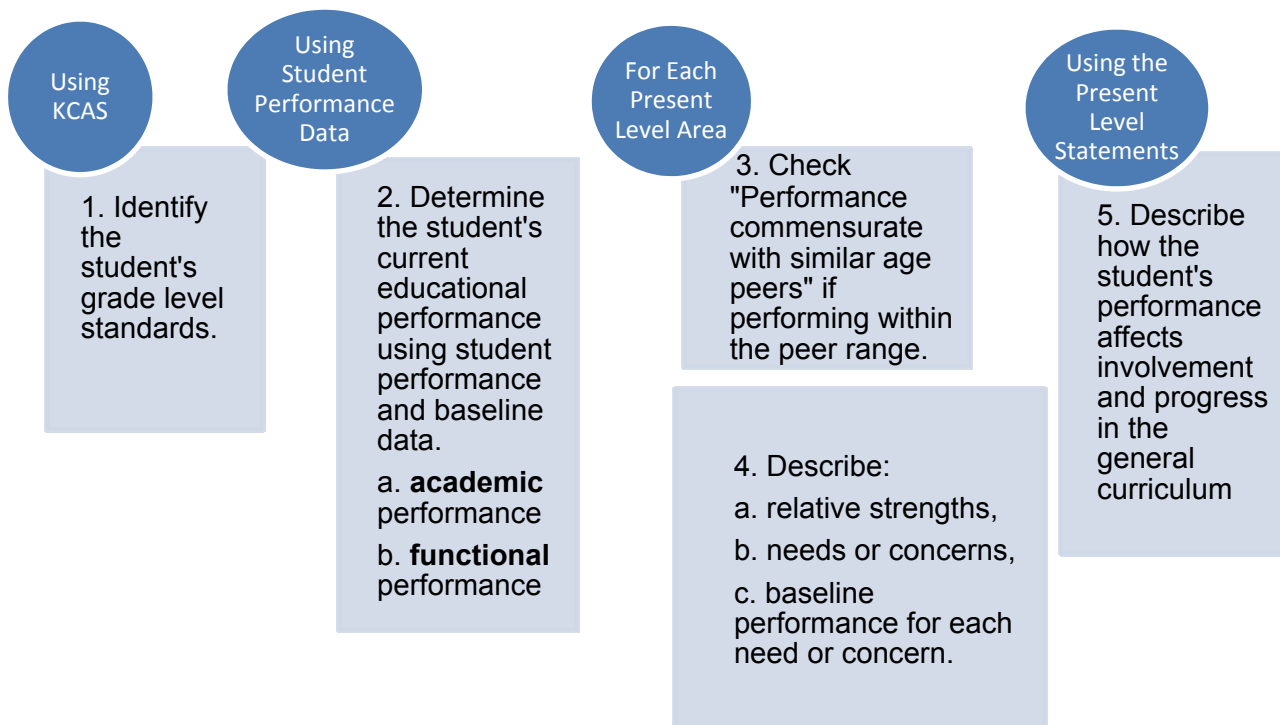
Using KCAS

1. Identify the student's grade level standards.

Using Student Performance Data

2. Determine the student's current educational performance using student performance and baseline data.

a. **academic** performance

b. **functional** performance

For Each Present Level Area

3. Check "Performance commensurate with similar age peers" if performing within the peer range.

4. Describe:

a. relative strengths,

b. needs or concerns,

c. baseline performance for each need or concern.

Using the Present Level Statements

5. Describe how the student's performance affects involvement and progress in the general curriculum